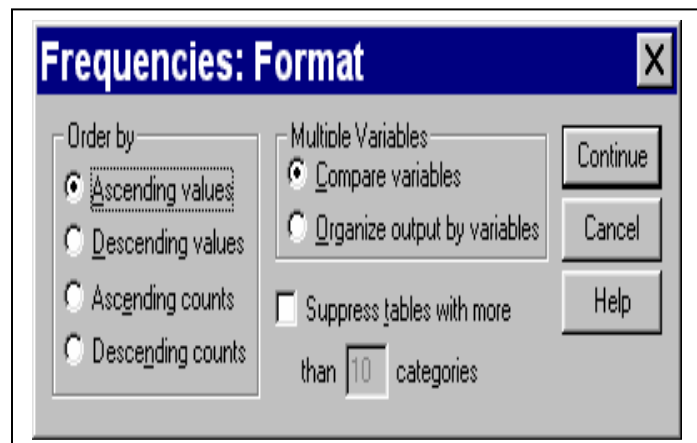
Frequencies: Format

X

Order by

Ascending values

Descending values

Ascending counts

Descending counts

Multiple Variables

Compare variables

Organize output by variables

Suppress tables with more than 10 categories

Continue

Cancel

Help